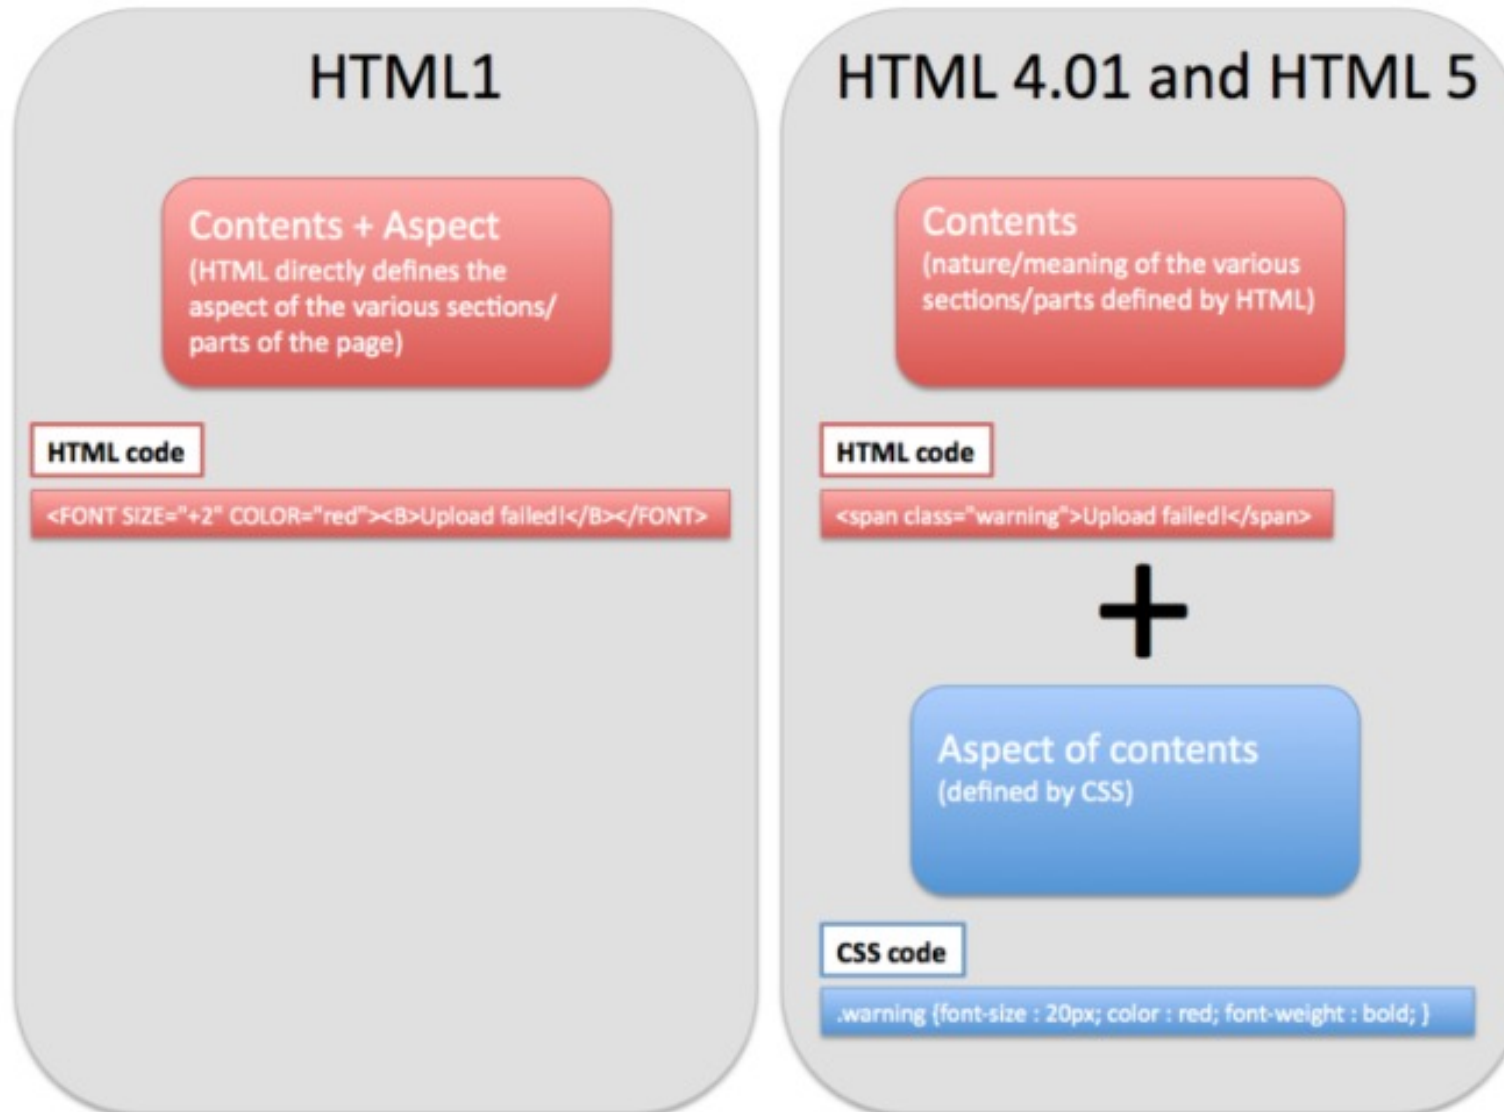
HTML1

Contents + Aspect
(HTML directly defines the aspect of the various sections/ parts of the page)

HTML code

<FONT SIZE="+2" COLOR="red"><B>Upload failed!</B></FONT>

HTML 4.01 and HTML 5

Contents
(nature/meaning of the various sections/parts defined by HTML)

HTML code

<span class="warning">Upload failed!</span>

+

Aspect of contents
(defined by CSS)

CSS code

.warning {font-size : 20px; color : red; font-weight : bold; }